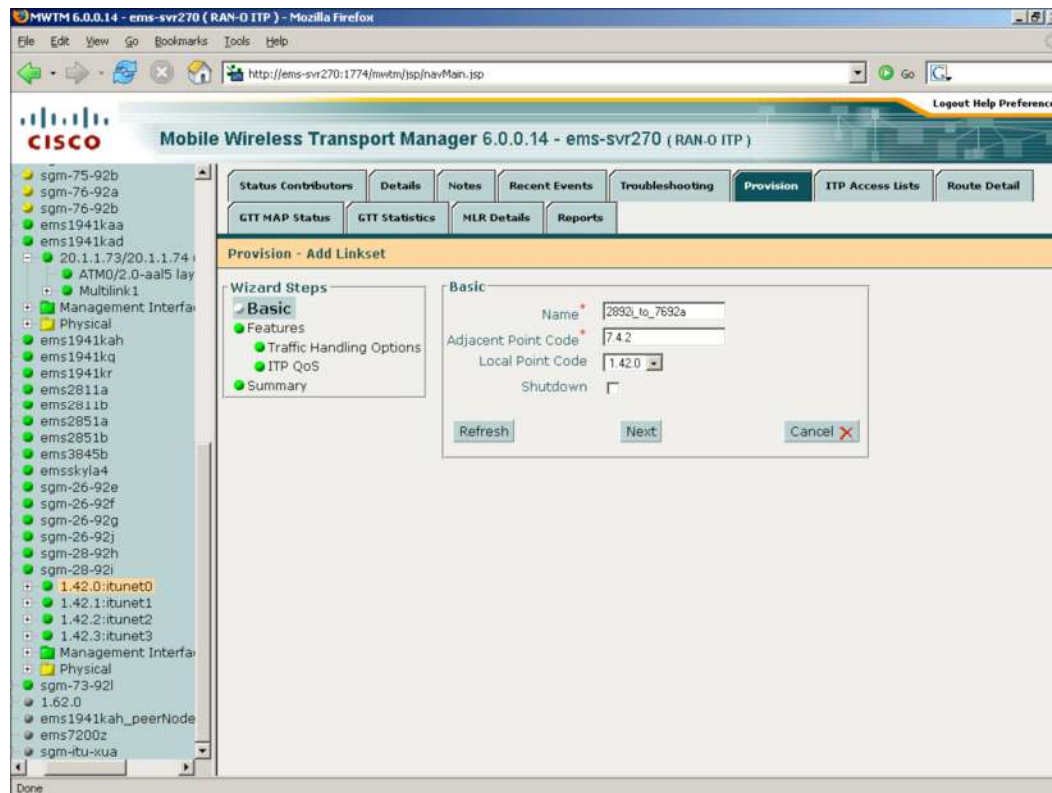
MWTM 6.0.0.14 - ems-svr270 ( RAN-O ITP ) - Mozilla Firefox

File Edit View Go Bookmarks Tools Help

http://ems-svr270:1774/mwtm/jsp/navMain.jsp

Go

Logout Help Preferenc

CISCO

Mobile Wireless Transport Manager 6.0.0.14 - ems-svr270 ( RAN-O ITP )

sgm-75-92b
sgm-76-92a
sgm-76-92b
ems1941kaa
ems1941kad
20.1.1.73/20.1.1.74
ATM0/2.0-aal5 lay
Multilink1
Management Interfa
Physical
ems1941kah
ems1941kq
ems1941kr
ems2811a
ems2811b
ems2851a
ems2851b
ems3845b
emsskyla4
sgm-26-92e
sgm-26-92f
sgm-26-92g
sgm-26-92j
sgm-28-92h
sgm-28-92i
1.42.0:itunet0
1.42.1:itunet1
1.42.2:itunet2
1.42.3:itunet3
Management Interfa
Physical
sgm-73-92l
1.62.0
ems1941kah_peerNode
ems7200z
sgm-itu-xua

Status Contributors | Details | Notes | Recent Events | Troubleshooting | Provision | ITP Access Lists | Route Detail
GTT MAP Status | GTT Statistics | MLR Details | Reports

Provision - Add Linkset

Wizard Steps
Basic
Features
Traffic Handling Options
ITP QoS
Summary

Basic
Name* 2892i_to_7692a
Adjacent Point Code* 7.4.2
Local Point Code 1.42.0
Shutdown

Refresh
Next
Cancel

Done